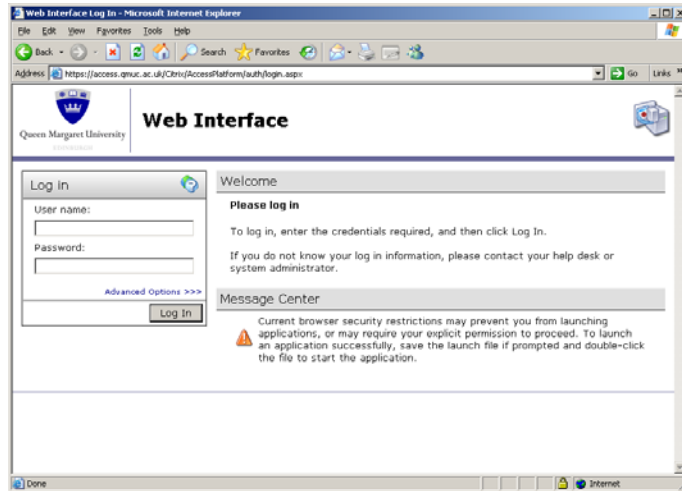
Web Interface Log In - Microsoft Internet Explorer

File Edit View Favorites Tools Help

Back Search Favorites

Address https://access.qmuc.ac.uk/Citrix/AccessPlatform/auth/login.aspx Go Links

Queen Margaret University EDINBURGH

Web Interface

Log in

User name:

Password:

Advanced Options >>>

Log In

Welcome

Please log in

To log in, enter the credentials required, and then click Log In.

If you do not know your log in information, please contact your help desk or system administrator.

Message Center

Current browser security restrictions may prevent you from launching applications, or may require your explicit permission to proceed. To launch an application successfully, save the launch file if prompted and double-click the file to start the application.

Done

Internet